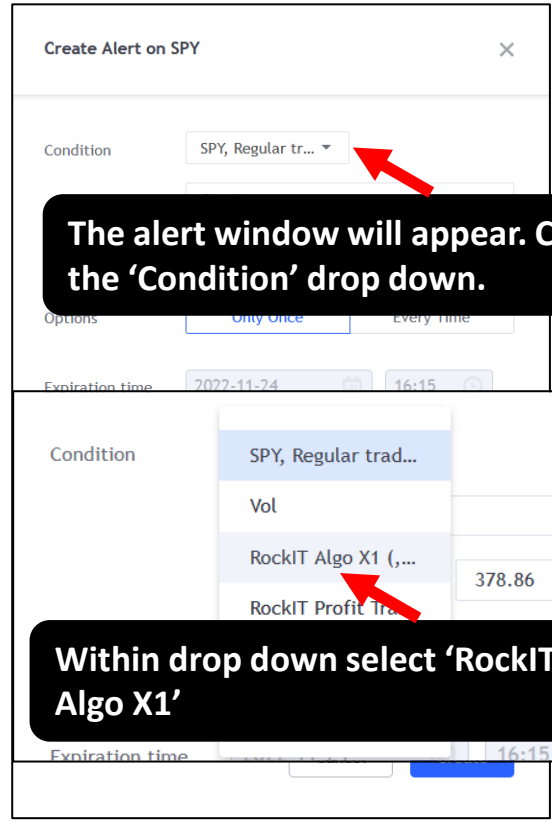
Create Alert on SPY

×

Condition

SPY, Regular tr...

The alert window will appear. C the ‘Condition’ drop down.

Options

Only Once

Every Time

Expiration time

2022-11-24

16:15

Condition

SPY, Regular trad...

Vol

RockIT Algo X1 (,...

378.86

RockIT Profit Tra

Within drop down select ‘RockIT Algo X1’

Expiration time

16:15